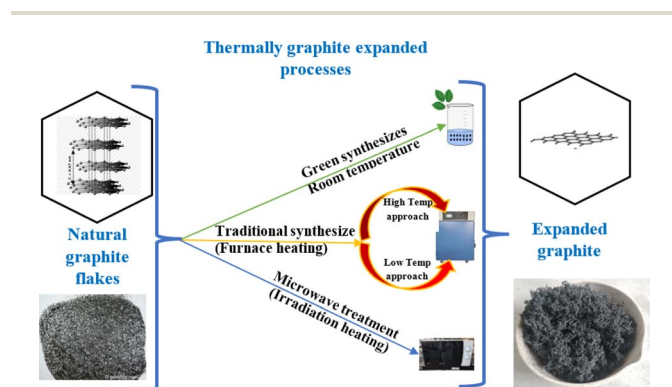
Thermally graphite expanded processes

Natural graphite flakes

Green synthesizes
Room temperature

Traditional synthesize
(Furnace heating)

High Temp approach

Low Temp approach

Microwave treatment
(Irradiation heating)

Expanded graphite